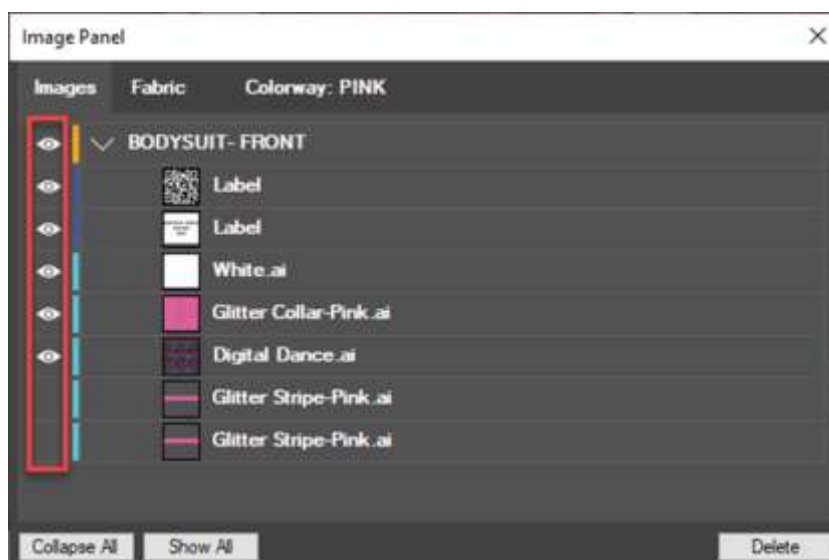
Image Panel

×

Images

Fabric

Colorway: PINK

BODYSUIT- FRONT

Label

Label

White.ai

Glitter Collar-Pink.ai

Digital Dance.ai

Glitter Stripe-Pink.ai

Glitter Stripe-Pink.ai

Collapse All

Show All

Delete